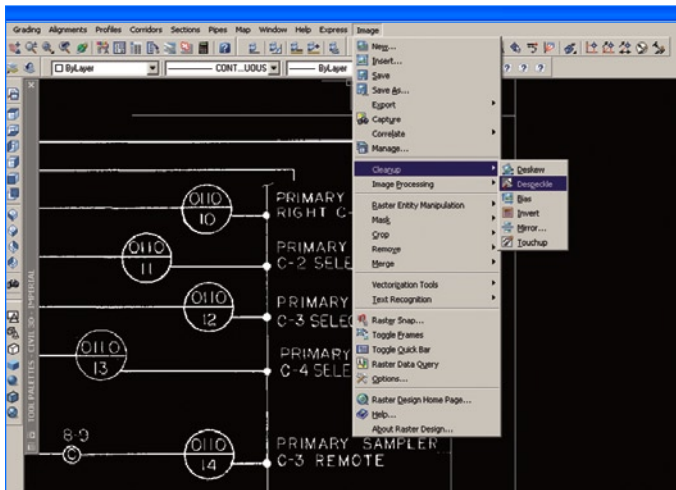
Grading Alignments Profiles Corridors Sections Pipes Map Window Help Express Image

ByLayer
CONT...UOUS
ByLayer

New...
Insert...
Save
Save As...
Export
Capture
Correlate
Manage...

Cleanup
Image Processing

Raster Entity Manipulation
Mask
Crop
Remove
Merge

Vectorization Tools
Text Recognition

Raster Snap...
Toggle Frames
Toggle Quick Bar
Raster Data Query
Options...

Raster Design Home Page...
Help...
About Raster Design...

Deskew
Despeckle
Bias
Invert
Mirror...
Touchup

TOOL PALETTES - CIVIL 3D - IMPERIAL

0110
10
PRIMARY
RIGHT C-

0110
11
PRIMARY
C-2 SELE

0110
12
PRIMARY
C-3 SELEC

0110
13
PRIMARY
C-4 SELE

8-9

0110
14
PRIMARY SAMPLER
C-3 REMOTE